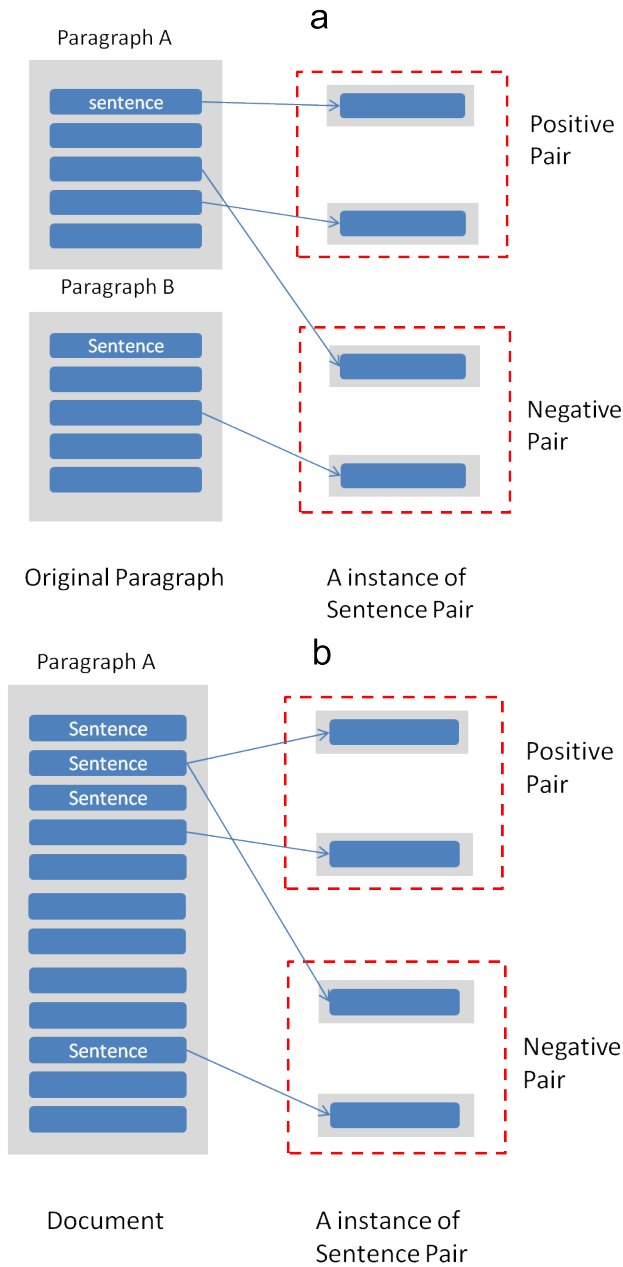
a

Paragraph A

sentence

Positive Pair

Paragraph B

Sentence

Negative Pair

Original Paragraph

A instance of Sentence Pair

b

Paragraph A

Sentence

Sentence

Sentence

Positive Pair

Sentence

Negative Pair

Document

A instance of Sentence Pair